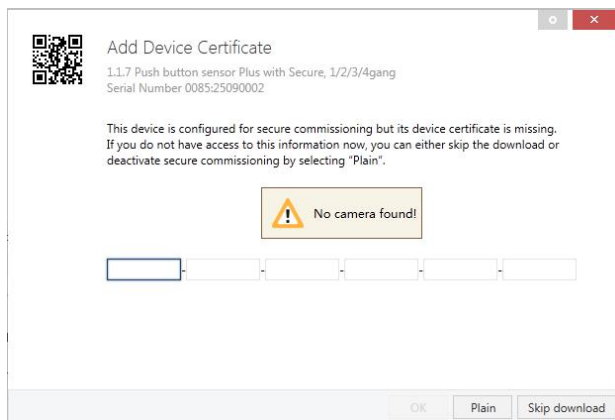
Add Device Certificate

1.1.7 Push button sensor Plus with Secure, 1/2/3/4gang
Serial Number 0085:25090002

This device is configured for secure commissioning but its device certificate is missing. If you do not have access to this information now, you can either skip the download or deactivate secure commissioning by selecting "Plain".

No camera found!

OK Plain Skip download